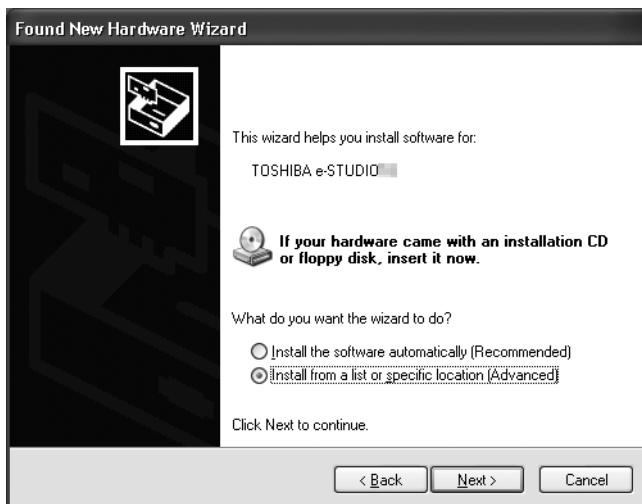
Found New Hardware Wizard

This wizard helps you install software for:

TOSHIBA e-STUDIO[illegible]

If your hardware came with an installation CD or floppy disk, insert it now.

What do you want the wizard to do?

Install the software automatically (Recommended)
Install from a list or specific location (Advanced)

Click Next to continue.

< Back
Next >
Cancel